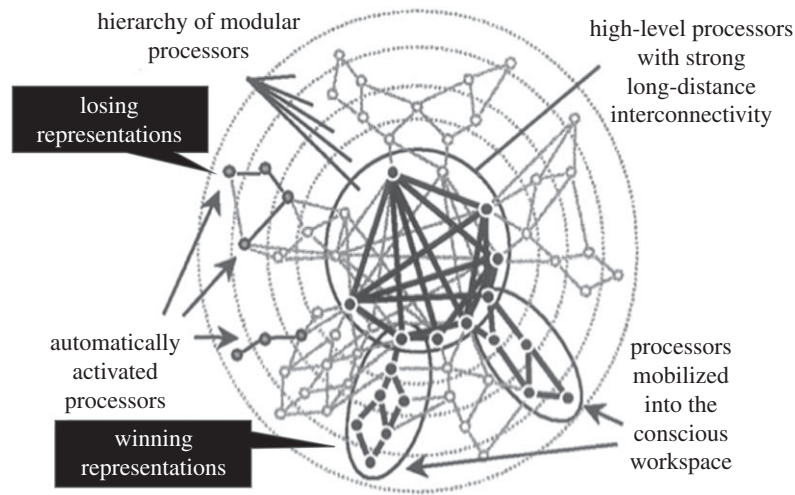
hierarchy of modular processors

high-level processors with strong long-distance interconnectivity

losing representations

automatically activated processors

processors mobilized into the conscious workspace

winning representations